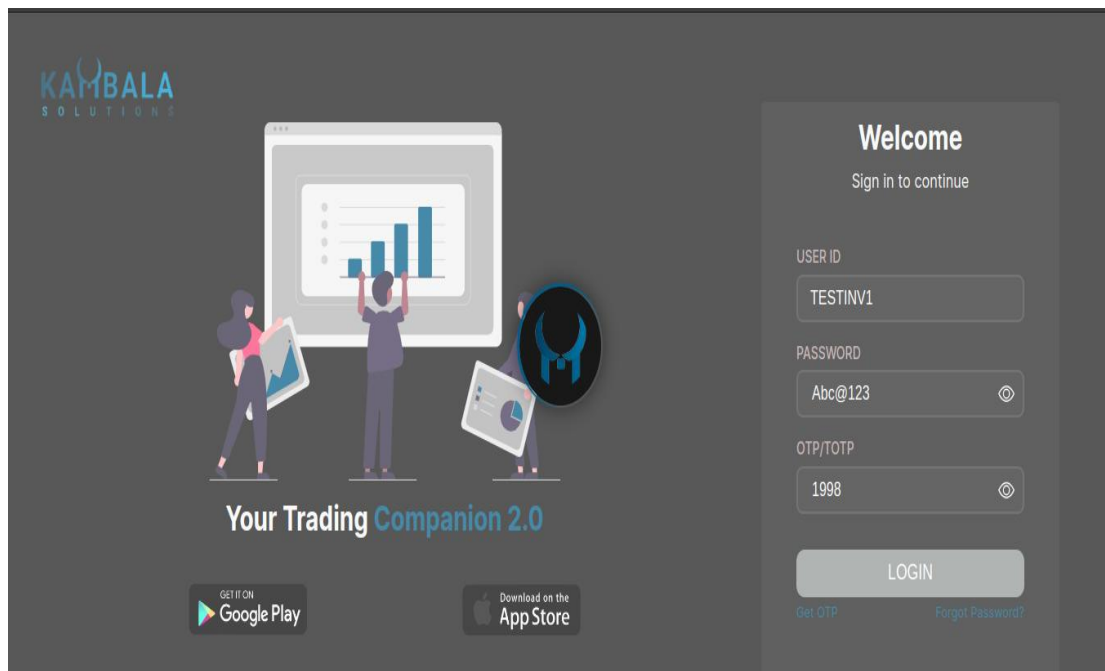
KAMBALA
SOLUTIONS

Your Trading Companion 2.0

GET IT ON
Google Play

Download on the
App Store

Welcome
Sign in to continue

USER ID
TESTINV1

PASSWORD
Abc@123

OTP/TOTP
1998

LOGIN

Get OTP
Forgot Password?